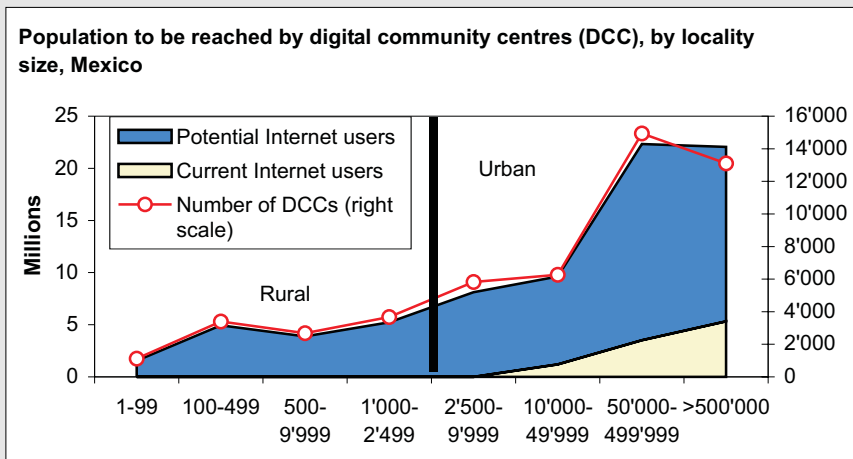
Population to be reached by digital community centres (DCC), by locality size, Mexico

Millions

25
20
15
10
5
0

16'000
14'000
12'000
10'000
8'000
6'000
4'000
2'000
0

Potential Internet users
Current Internet users
Number of DCCs (right scale)

Urban

Rural

1-99
100-499
500-9'999
1'000-2'499
2'500-9'999
10'000-49'999
50'000-499'999
>500'000